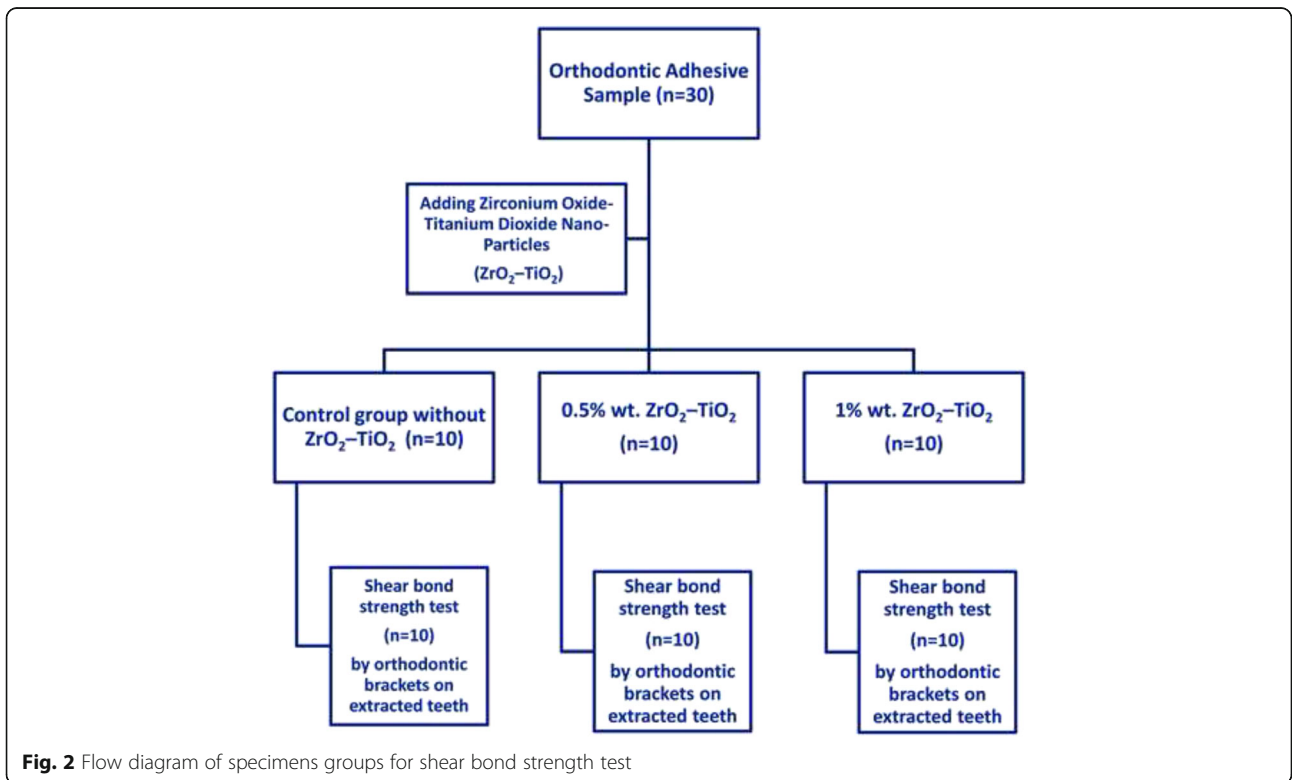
Orthodontic Adhesive Sample (n=30)

Adding Zirconium Oxide-Titanium Dioxide Nano-Particles

($ZrO_2$–$TiO_2$)

Control group without $ZrO_2$–$TiO_2$ (n=10)

0.5% wt. $ZrO_2$–$TiO_2$

(n=10)

1% wt. $ZrO_2$–$TiO_2$

(n=10)

Shear bond strength test

(n=10)

by orthodontic brackets on extracted teeth

Shear bond strength test

(n=10)

by orthodontic brackets on extracted teeth

Shear bond strength test

(n=10)

by orthodontic brackets on extracted teeth

Fig. 2 Flow diagram of specimens groups for shear bond strength test